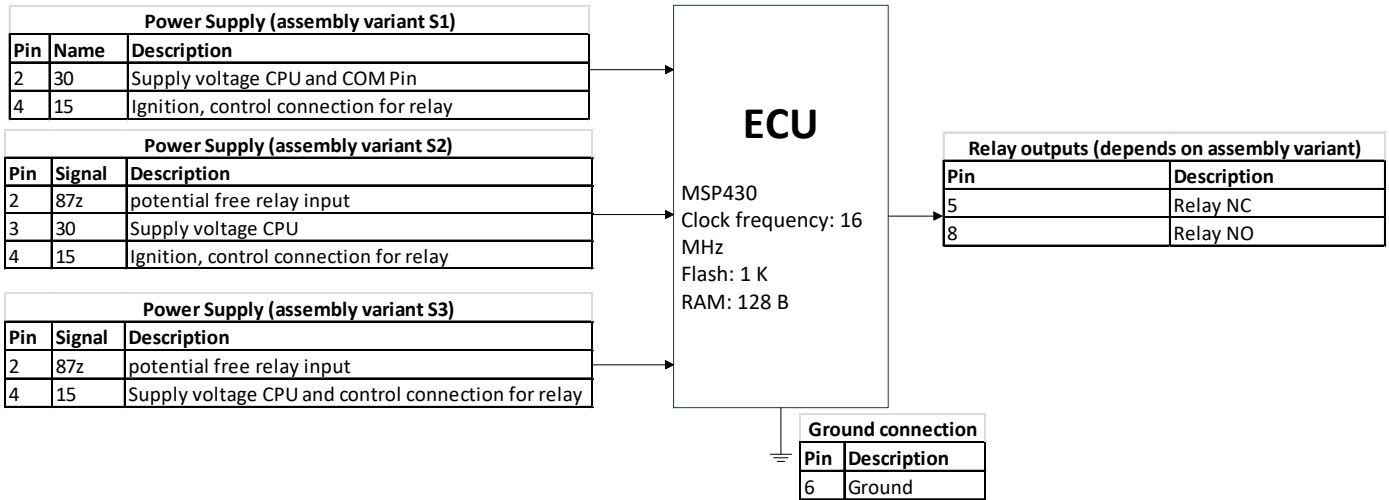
| Power Supply (assembly variant S1) | | |
|---|---|---|
| Pin | Name | Description |
| 2 | 30 | Supply voltage CPU and COM Pin |
| 4 | 15 | Ignition, control connection for relay |

| Power Supply (assembly variant S2) | | |
|---|---|---|
| Pin | Signal | Description |
| 2 | 87z | potential free relay input |
| 3 | 30 | Supply voltage CPU |
| 4 | 15 | Ignition, control connection for relay |

| Power Supply (assembly variant S3) | | |
|---|---|---|
| Pin | Signal | Description |
| 2 | 87z | potential free relay input |
| 4 | 15 | Supply voltage CPU and control connection for relay |

ECU

MSP430
Clock frequency: 16 MHz
Flash: 1 K
RAM: 128 B

| Relay outputs (depends on assembly variant) | |
|---|---|
| Pin | Description |
| 5 | Relay NC |
| 8 | Relay NO |

| Ground connection | |
|---|---|
| Pin | Description |
| 6 | Ground |